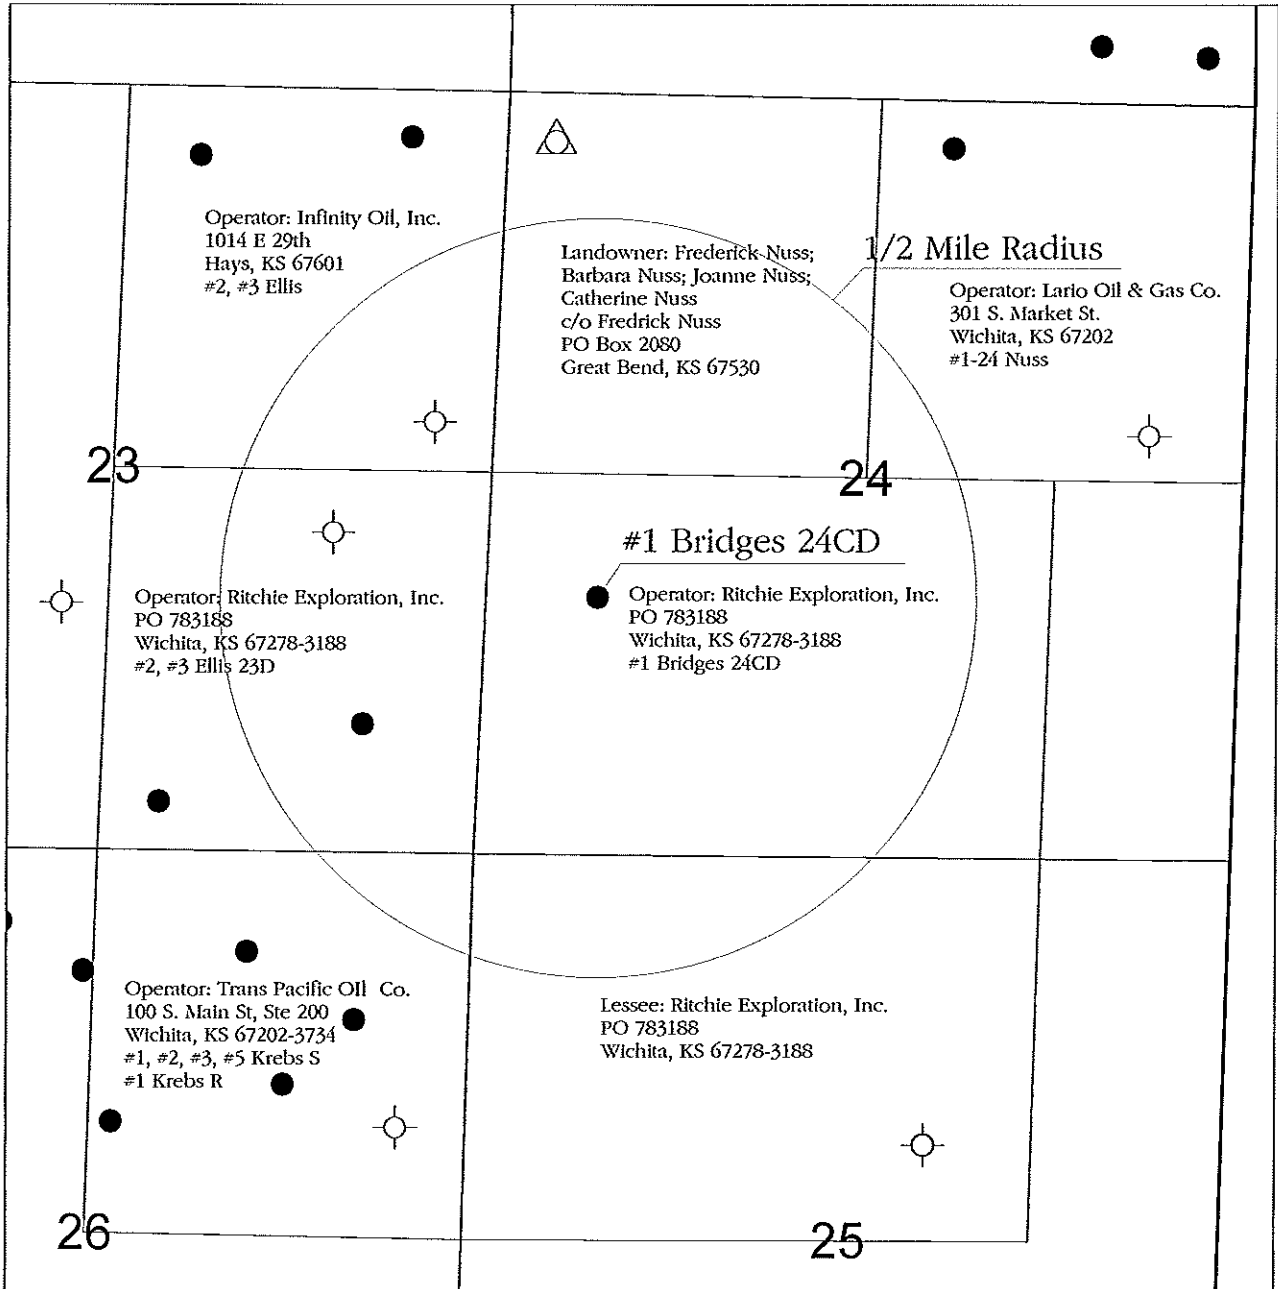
Operator: Infinity Oil, Inc.
1014 E 29th
Hays, KS 67601
#2, #3 Ellis

Landowner: Frederick Nuss;
Barbara Nuss; Joanne Nuss;
Catherine Nuss
c/o Fredrick Nuss
PO Box 2080
Great Bend, KS 67530

1/2 Mile Radius

Operator: Lario Oil & Gas Co.
301 S. Market St.
Wichita, KS 67202
#1-24 Nuss

23

24

#1 Bridges 24CD

Operator: Ritchie Exploration, Inc.
PO 783188
Wichita, KS 67278-3188
#2, #3 Ellis 23D

Operator: Ritchie Exploration, Inc.
PO 783188
Wichita, KS 67278-3188
#1 Bridges 24CD

Operator: Trans Pacific Oil Co.
100 S. Main St, Ste 200
Wichita, KS 67202-3734
#1, #2, #3, #5 Krebs S
#1 Krebs R

Lessee: Ritchie Exploration, Inc.
PO 783188
Wichita, KS 67278-3188

26

25